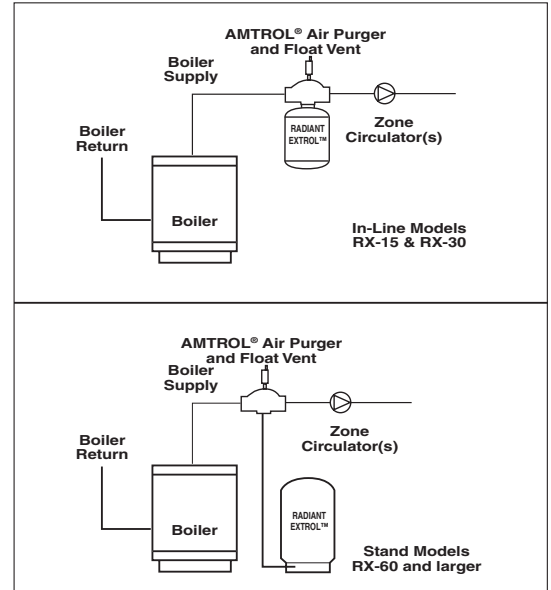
AMTROL® Air Purger and Float Vent

Boiler Supply

RADIANT EXTROL™

Zone Circulator(s)

Boiler Return

Boiler

In-Line Models RX-15 & RX-30

AMTROL® Air Purger and Float Vent

Boiler Supply

Zone Circulator(s)

Boiler Return

RADIANT EXTROL™

Boiler

Stand Models RX-60 and larger